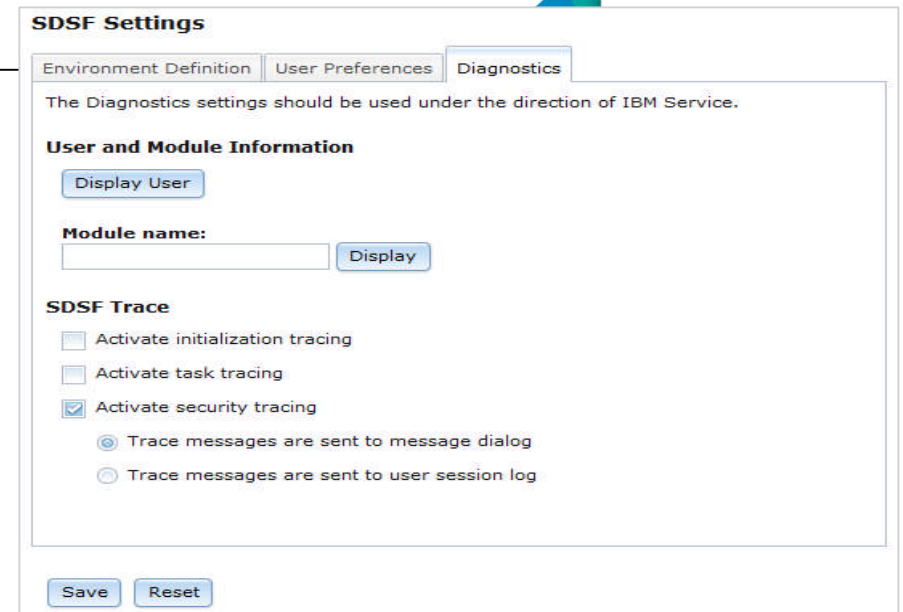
SDSF Settings

Environment Definition | User Preferences | Diagnostics

The Diagnostics settings should be used under the direction of IBM Service.

User and Module Information

Display User

Module name:

Display

SDSF Trace

Activate initialization tracing

Activate task tracing

Activate security tracing

Trace messages are sent to message dialog

Trace messages are sent to user session log

Save Reset